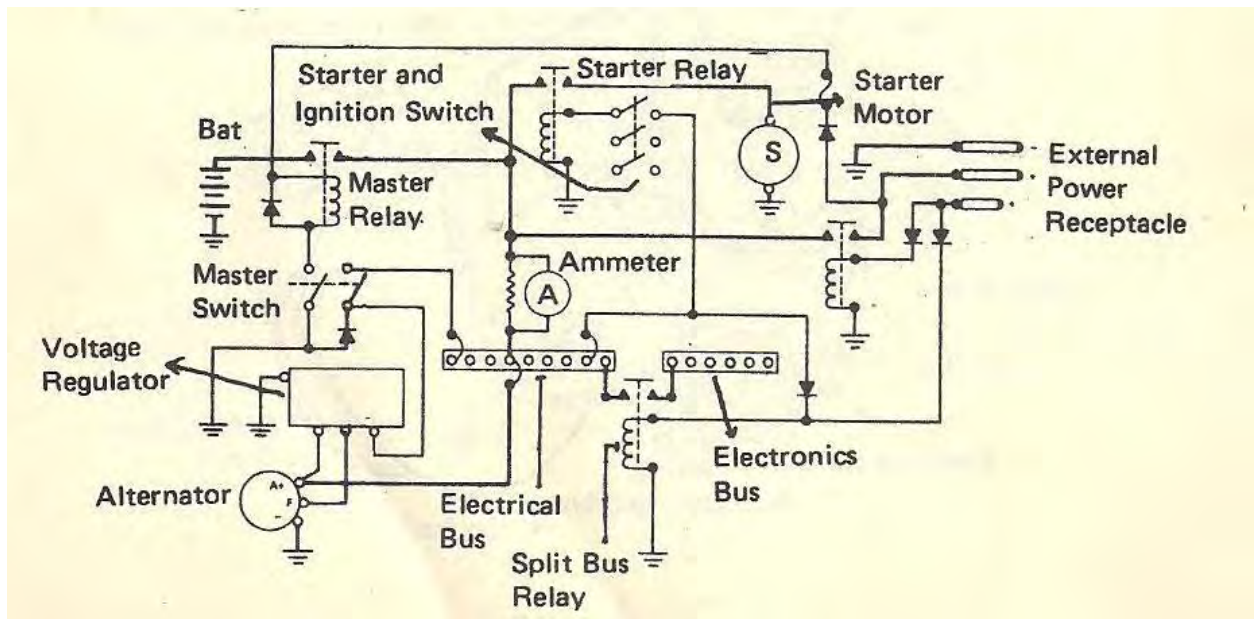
Starter and Ignition Switch

Starter Relay

Starter Motor

S

Bat

Master Relay

External Power Receptacle

Master Switch

Ammeter

A

Voltage Regulator

Alternator

A+

F

Electrical Bus

Electronics Bus

Split Bus Relay